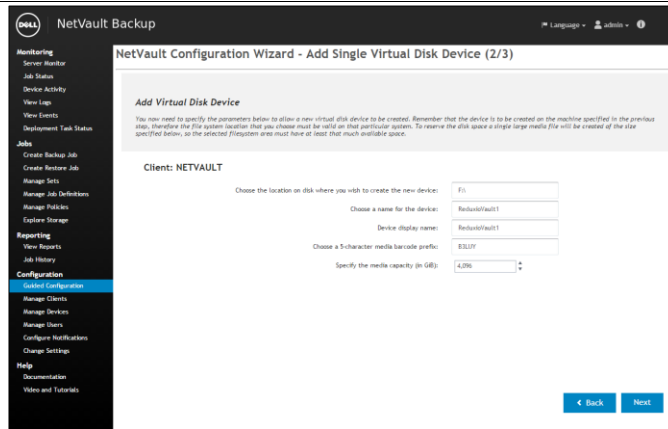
DELL NetVault Backup

Language admin

Monitoring
Server Monitor
Job Status
Device Activity
View Logs
View Events
Deployment Task Status
Jobs
Create Backup Job
Create Restore Job
Manage Sets
Manage Job Definitions
Manage Policies
Explore Storage
Reporting
View Reports
Job History
Configuration
Guided Configuration
Manage Clients
Manage Devices
Manage Users
Configure Notifications
Change Settings
Help
Documentation
Video and Tutorials

NetVault Configuration Wizard - Add Single Virtual Disk Device (2/3)

Add Virtual Disk Device

You now need to specify the parameters below to allow a new virtual disk device to be created. Remember that the device is to be created on the machine specified in the previous step, therefore the file system location that you choose must be valid on that particular system. To reserve the disk space a single large media file will be created of the size specified below, so the selected filesystem area must have at least that much available space.

Client: NETVAULT

Choose the location on disk where you wish to create the new device: F:\

Choose a name for the device: ReduxioVault1

Device display name: ReduxioVault1

Choose a 5-character media barcode prefix: B3LUY

Specify the media capacity (in GiB): 4,096

Back Next